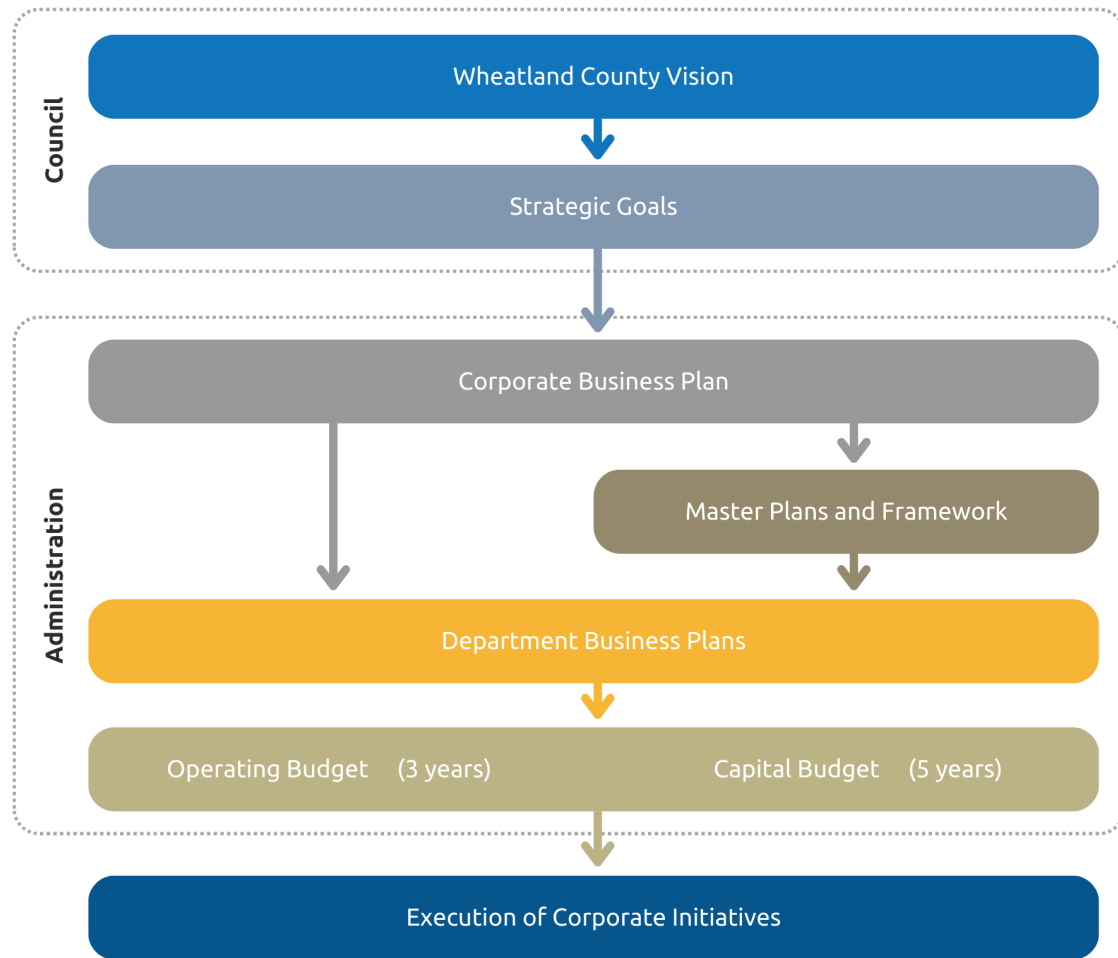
Council

Wheatland County Vision

Strategic Goals

Administration

Corporate Business Plan

Master Plans and Framework

Department Business Plans

Operating Budget (3 years)

Capital Budget (5 years)

Execution of Corporate Initiatives